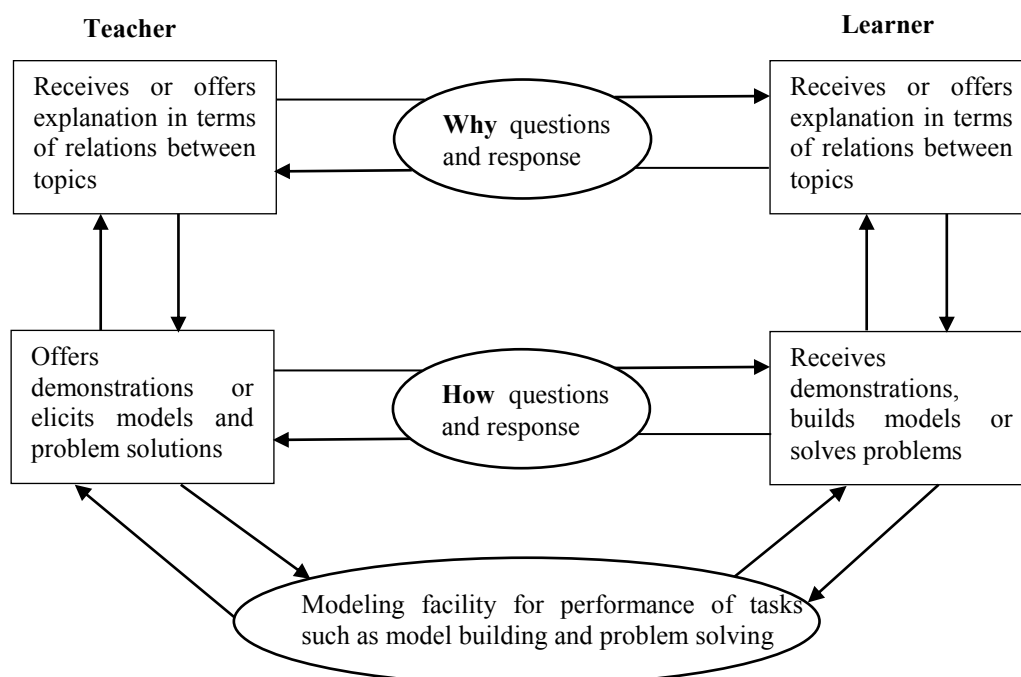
Teacher

Learner

Receives or offers explanation in terms of relations between topics

Why questions and response

Receives or offers explanation in terms of relations between topics

Offers demonstrations or elicits models and problem solutions

How questions and response

Receives demonstrations, builds models or solves problems

Modeling facility for performance of tasks such as model building and problem solving